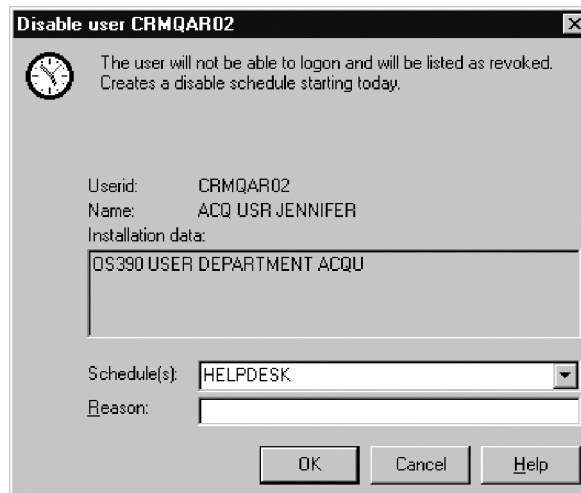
Disable user CRMQAR02

The user will not be able to logon and will be listed as revoked. Creates a disable schedule starting today.

Userid: CRMQAR02
Name: ACQ USR JENNIFER
Installation data:

OS390 USER DEPARTMENT ACQU

Schedule(s): HELPDESK
Reason:

OK Cancel Help